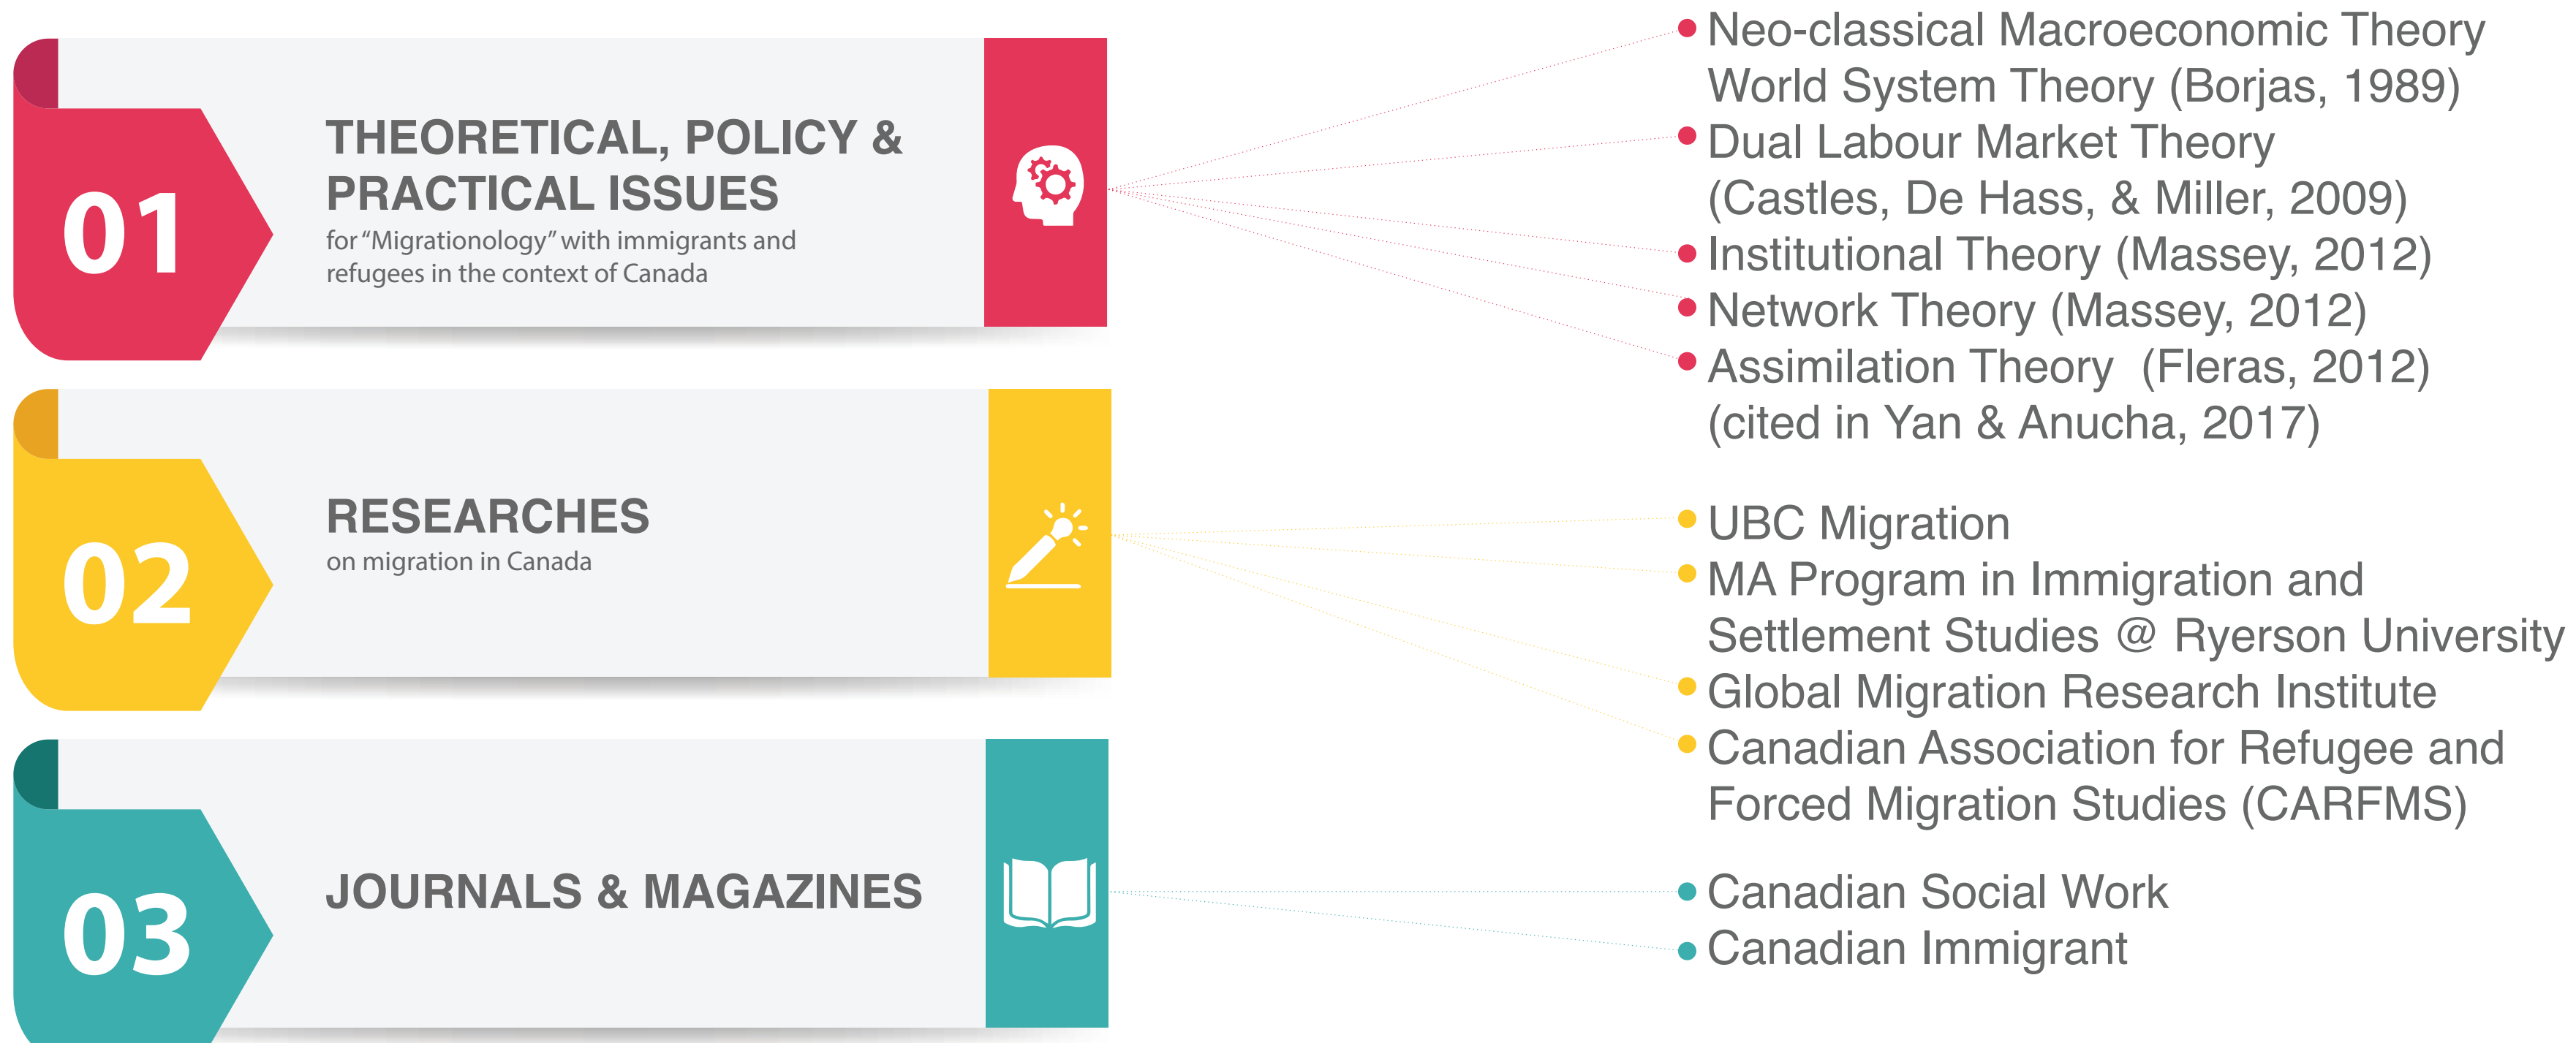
01

THEORETICAL, POLICY & PRACTICAL ISSUES
for "Migrationology" with immigrants and refugees in the context of Canada

- Neo-classical Macroeconomic Theory World System Theory (Borjas, 1989)
- Dual Labour Market Theory (Castles, De Hass, & Miller, 2009)
- Institutional Theory (Massey, 2012)
- Network Theory (Massey, 2012)
- Assimilation Theory (Fleras, 2012) (cited in Yan & Anucha, 2017)

02

RESEARCHES
on migration in Canada

- UBC Migration
- MA Program in Immigration and Settlement Studies @ Ryerson University
- Global Migration Research Institute
- Canadian Association for Refugee and Forced Migration Studies (CARFMS)

03

JOURNALS & MAGAZINES

- Canadian Social Work
- Canadian Immigrant